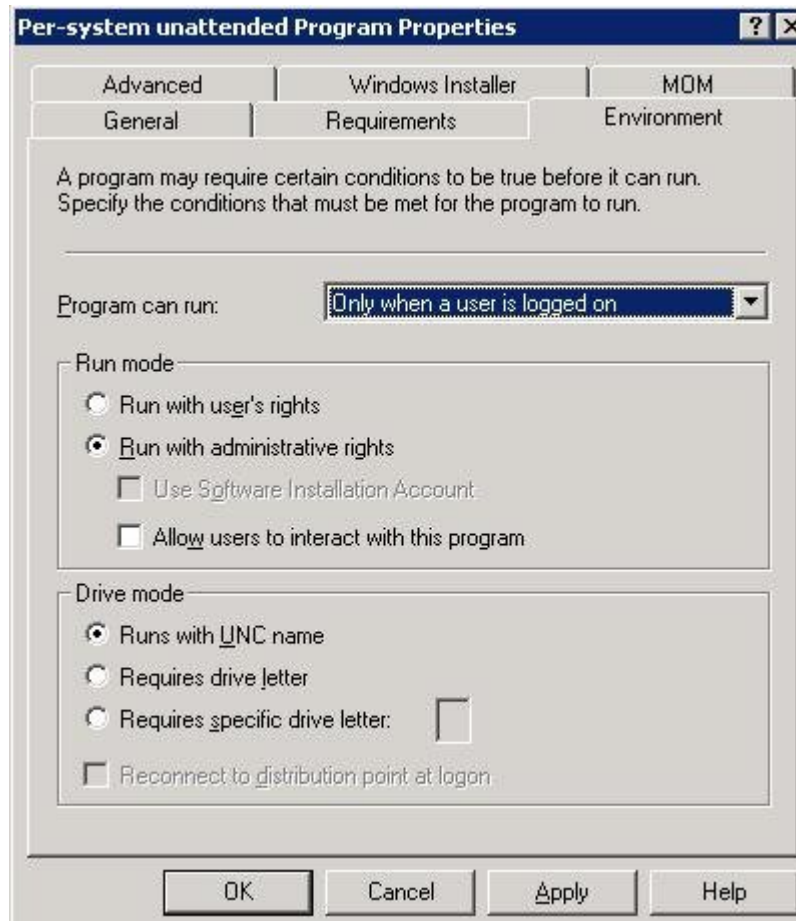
Per-system unattended Program Properties

?

Advanced

Windows Installer

MOM

General

Requirements

Environment

A program may require certain conditions to be true before it can run. Specify the conditions that must be met for the program to run.

Program can run:

Only when a user is logged on

Run mode

Run with user's rights

Run with administrative rights

Use Software Installation Account

Allow users to interact with this program

Drive mode

Runs with UNC name

Requires drive letter

Requires specific drive letter:

Reconnect to distribution point at logon

OK

Cancel

Apply

Help